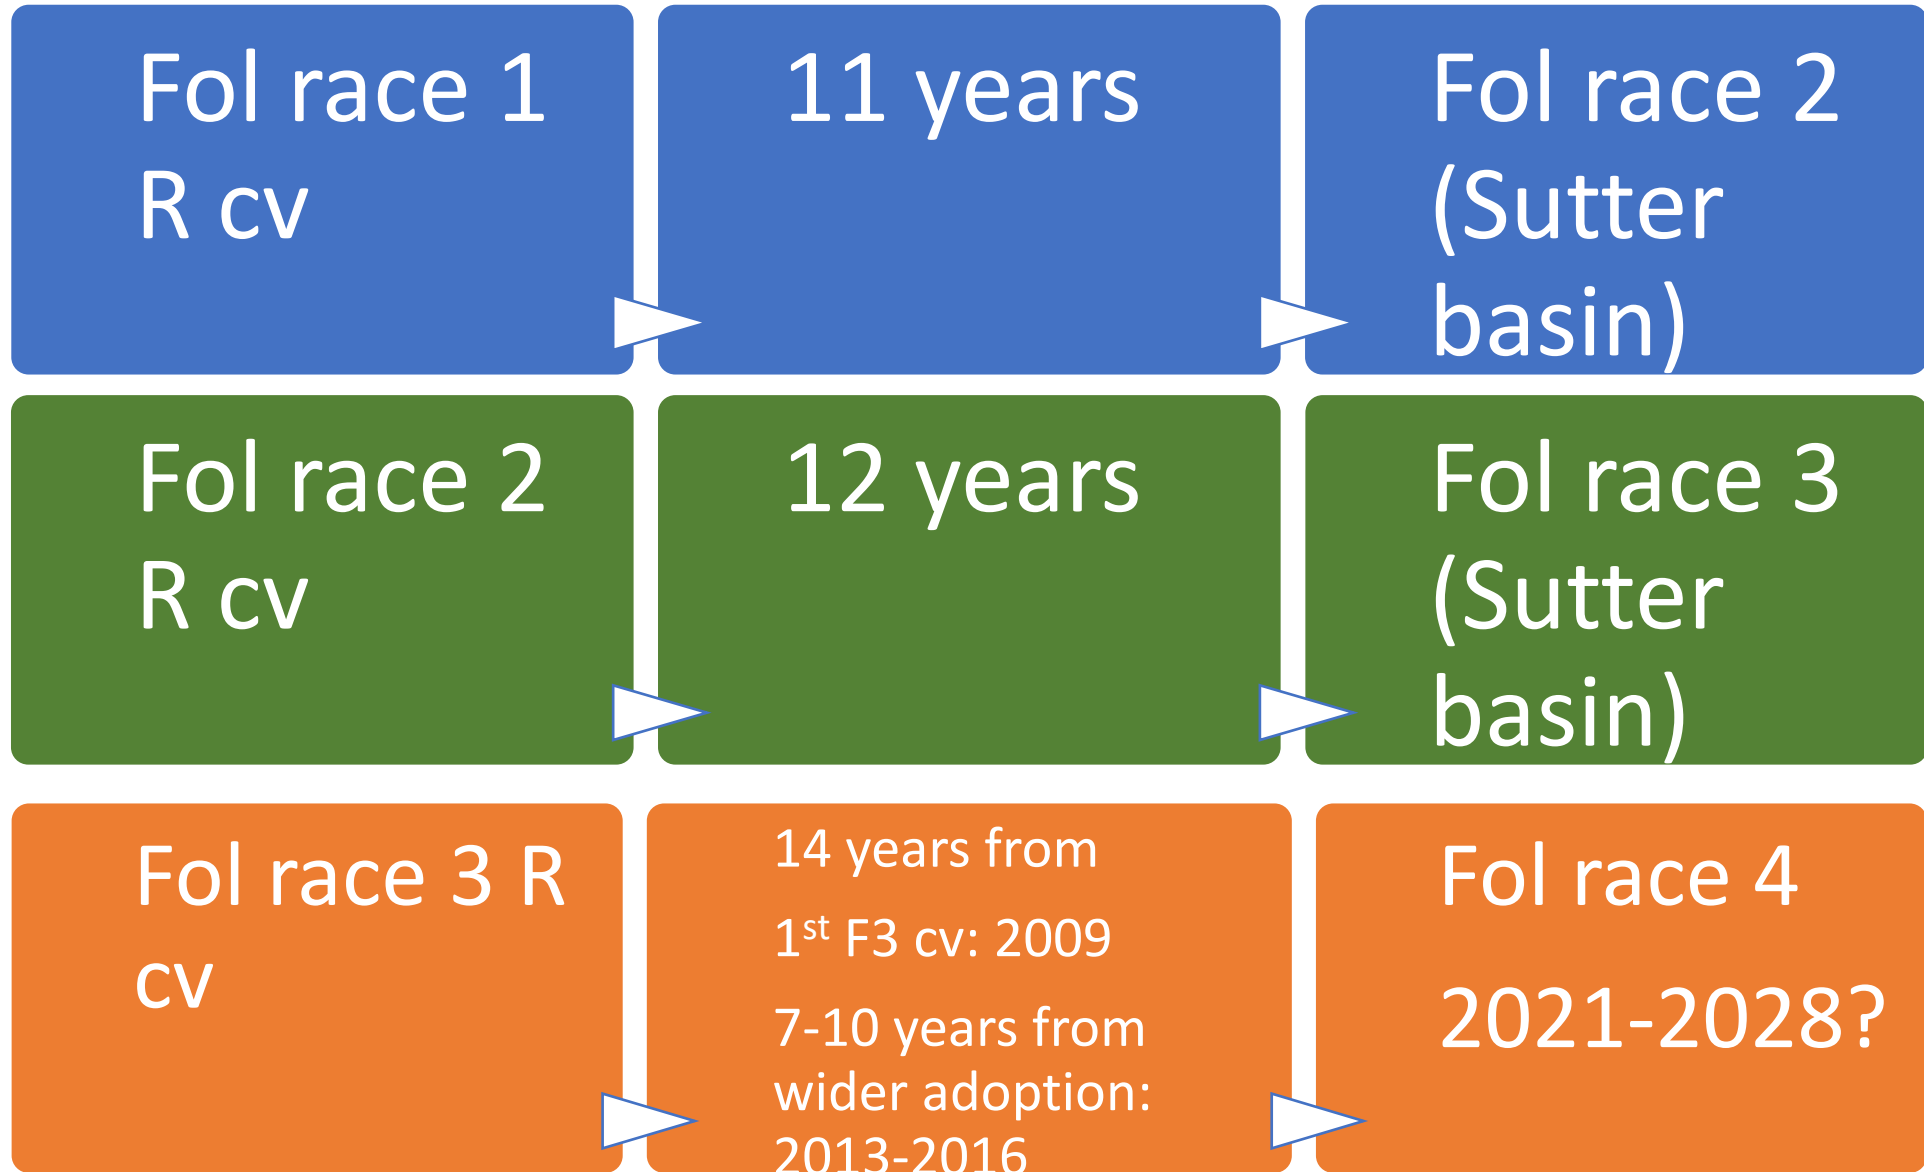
Fol race 1 R cv

11 years

Fol race 2 (Sutter basin)

Fol race 2 R cv

12 years

Fol race 3 (Sutter basin)

Fol race 3 R cv

14 years from

1$^{st}$ F3 cv: 2009

7-10 years from wider adoption: 2013-2016

Fol race 4

2021-2028?